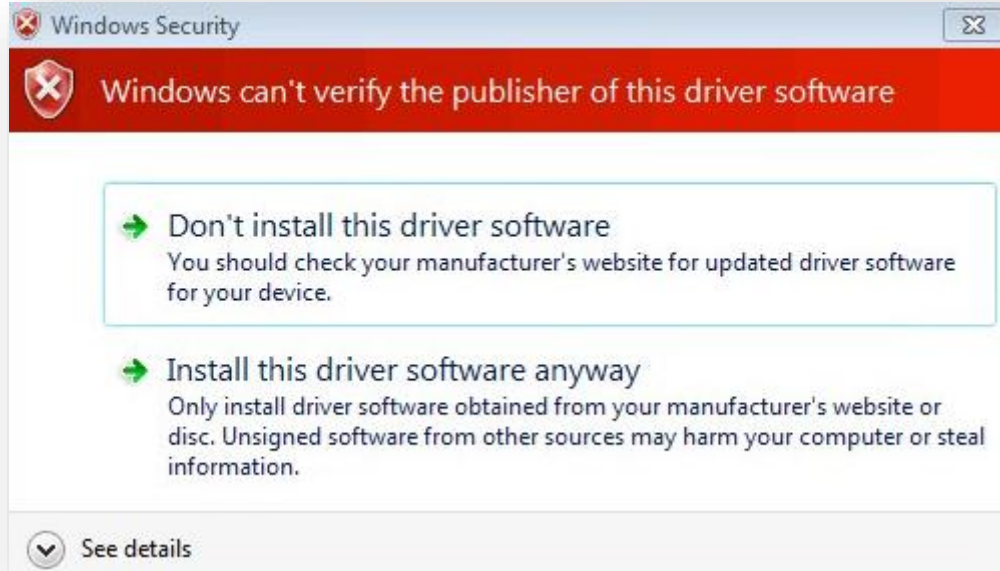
Windows Security

Windows can't verify the publisher of this driver software

Don't install this driver software
You should check your manufacturer's website for updated driver software for your device.

Install this driver software anyway
Only install driver software obtained from your manufacturer's website or disc. Unsigned software from other sources may harm your computer or steal information.

See details